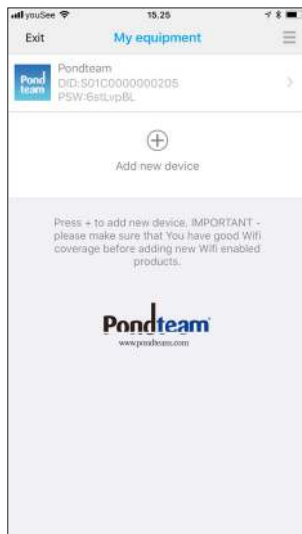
youSee 15.25

Exit My equipment

Pond team
Pondteam
DID:S01C0000000205
PSW:6stLvpBL

Add new device

Press + to add new device. IMPORTANT - please make sure that You have good Wifi coverage before adding new Wifi enabled products.

Pondteam
www.pondteam.com